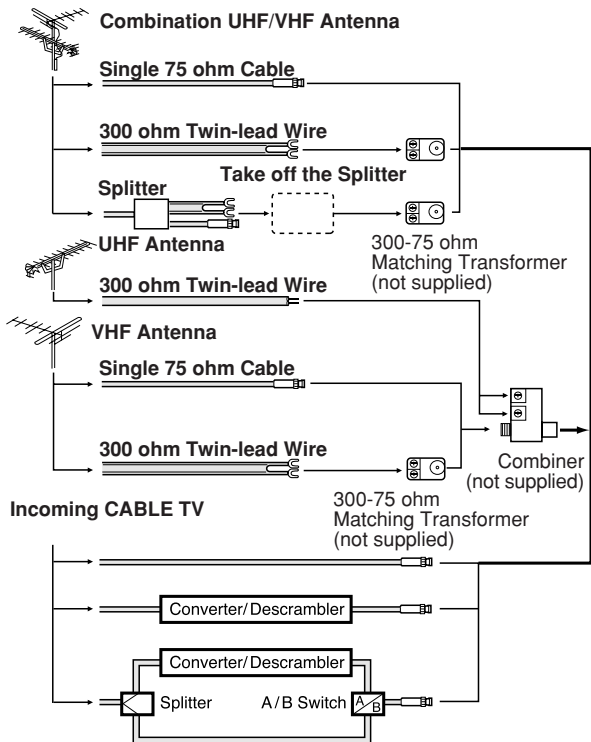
Combination UHF/VHF Antenna

Single 75 ohm Cable

300 ohm Twin-lead Wire

Splitter

Take off the Splitter

300-75 ohm Matching Transformer (not supplied)

UHF Antenna

300 ohm Twin-lead Wire

VHF Antenna

Single 75 ohm Cable

300 ohm Twin-lead Wire

Combiner (not supplied)

Incoming CABLE TV

300-75 ohm Matching Transformer (not supplied)

Converter/Descrambler

Converter/Descrambler

Splitter

A/B Switch

A B